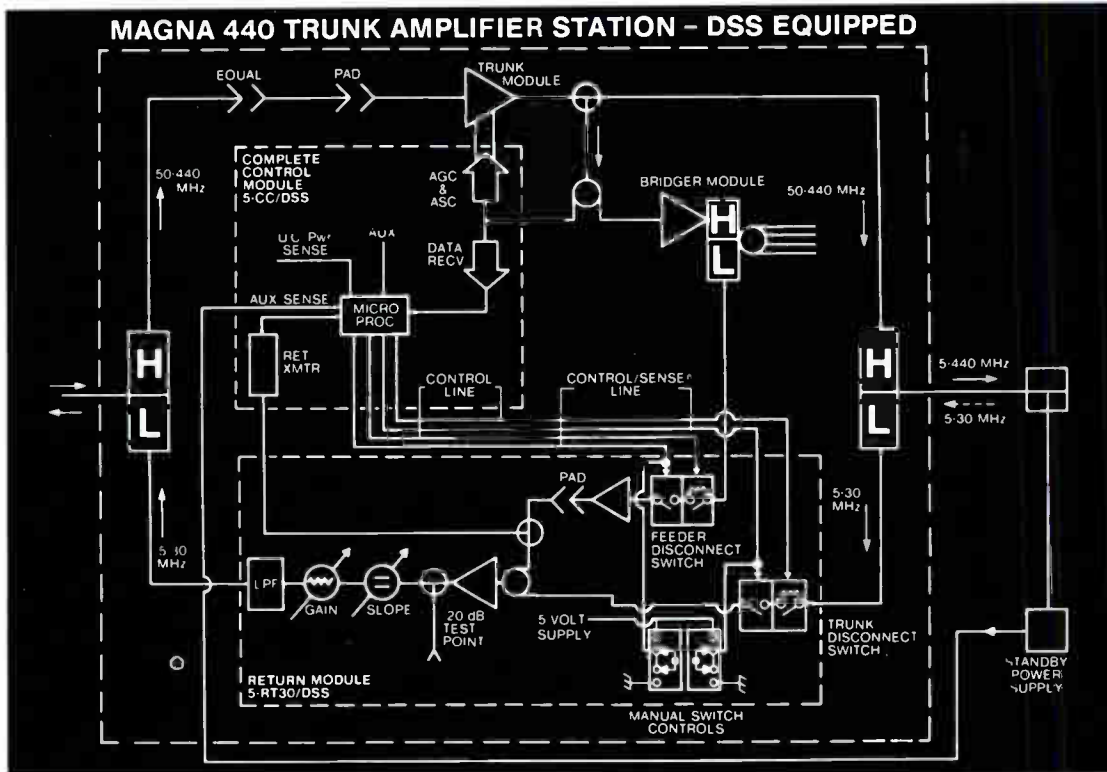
MAGNA 440 TRUNK AMPLIFIER STATION - DSS EQUIPPED

EQUAL

PAD

TRUNK MODULE

COMPLETE CONTROL MODULE 5-CC/DSS

50-440 MHz

AGC & ASC

BRIDGER MODULE

50-440 MHz

DC Pwr SENSE

AUX

DATA RECV

H

L

AUX SENSE

MICRO PROC

H

RET XMTR

H

5-440 MHz

L

CONTROL LINE

CONTROL/SENSE LINE

L

5-30 MHz

PAD

5-30 MHz

5-30 MHz

FEEDER DISCONNECT SWITCH

LPF

GAIN

SLOPE

20 dB TEST POINT

5 VOLT SUPPLY

TRUNK DISCONNECT SWITCH

RETURN MODULE 5-RT30/DSS

STANDBY POWER SUPPLY

MANUAL SWITCH CONTROLS